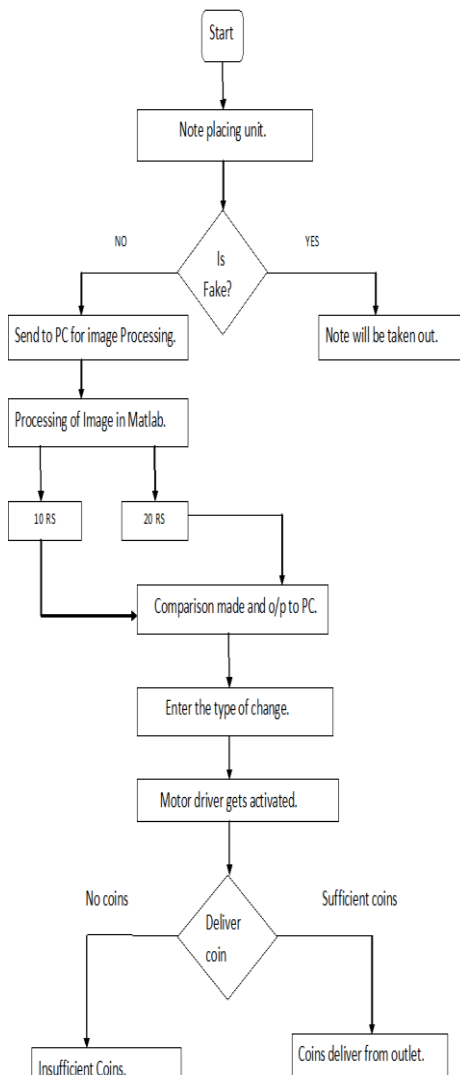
Start

Note placing unit.

NO

Is Fake?

YES

Send to PC for image Processing.

Note will be taken out.

Processing of Image in Matlab.

10 RS

20 RS

Comparison made and o/p to PC.

Enter the type of change.

Motor driver gets activated.

No coins

Deliver coin

Sufficient coins

Insufficient Coins.

Coins deliver from outlet.